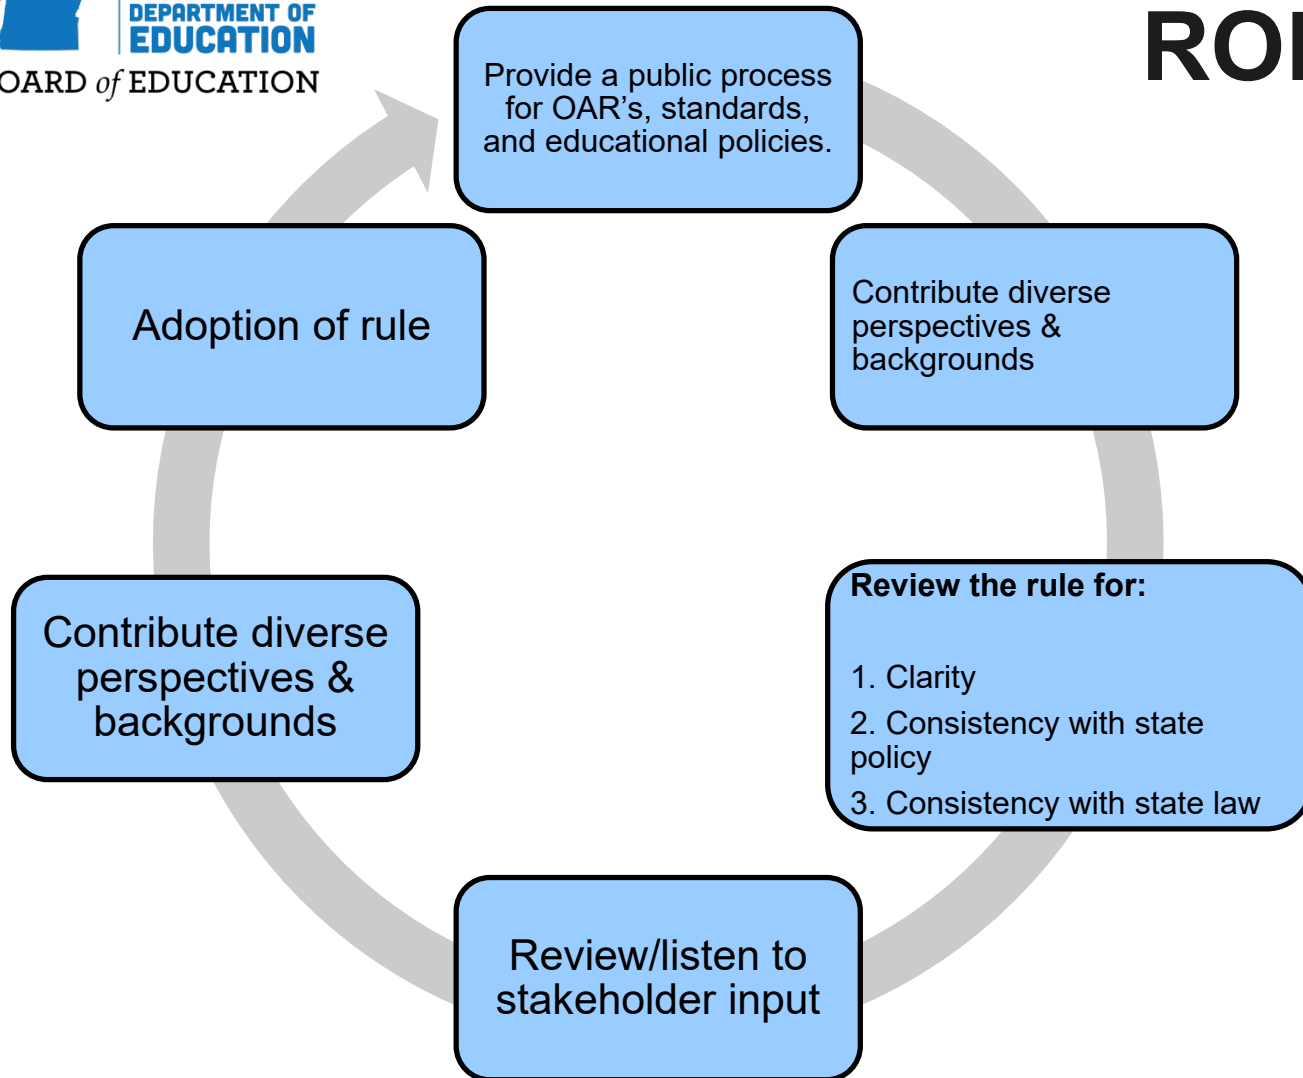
DEPARTMENT OF EDUCATION
OARD of EDUCATION

RO

Provide a public process for OAR's, standards, and educational policies.

Contribute diverse perspectives & backgrounds

Review the rule for:

1. Clarity
2. Consistency with state policy
3. Consistency with state law

Review/listen to stakeholder input

Contribute diverse perspectives & backgrounds

Adoption of rule